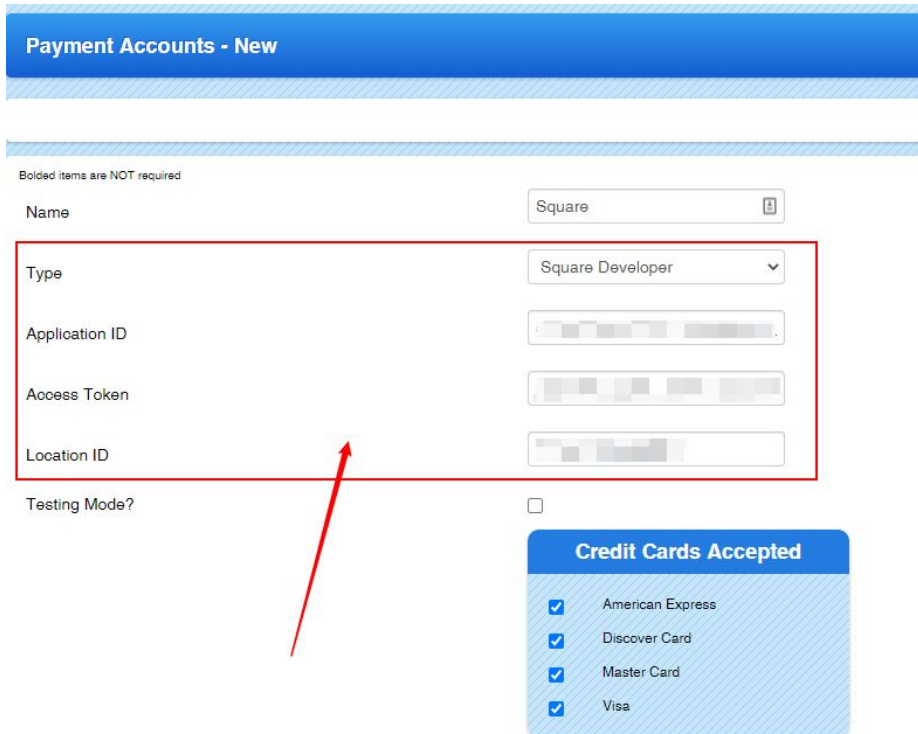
Payment Accounts - New

Bolded items are NOT required

Name | Square

Type | Square Developer

Application ID | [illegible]

Access Token | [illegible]

Location ID | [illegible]

Testing Mode?

Credit Cards Accepted

American Express

Discover Card

Master Card

Visa